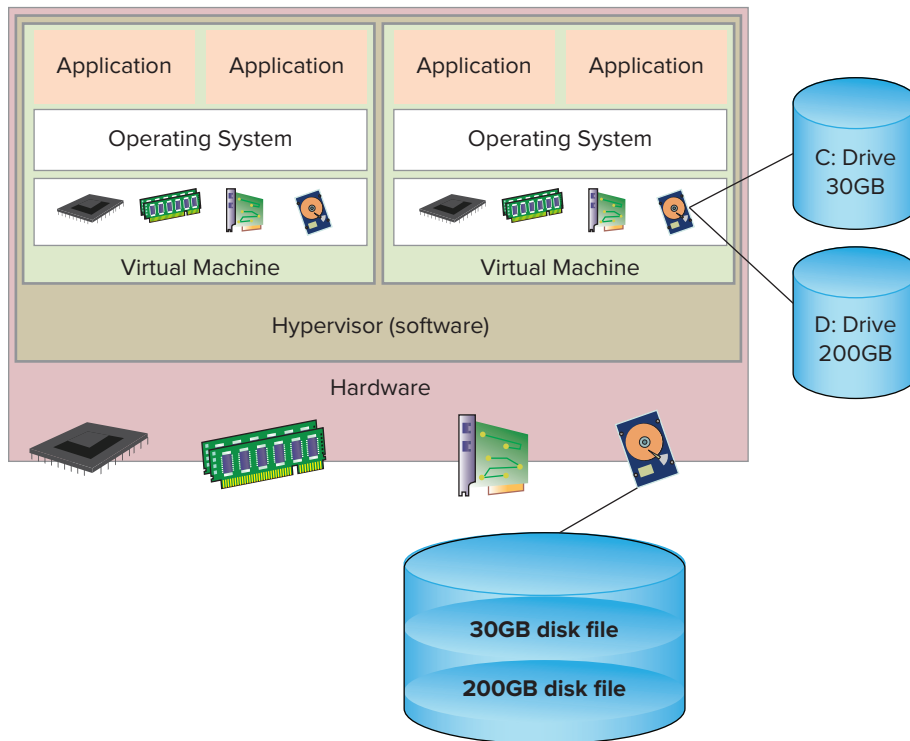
Application
Application
Operating System
Virtual Machine

Application
Application
Operating System
Virtual Machine

C: Drive
30GB

D: Drive
200GB

Hypervisor (software)

Hardware

30GB disk file
200GB disk file